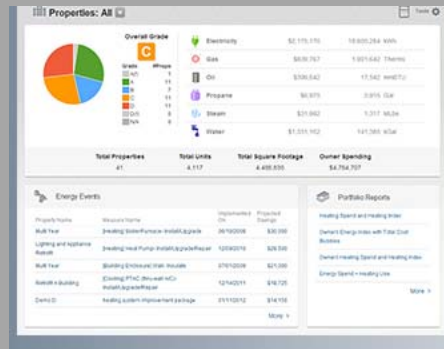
Properties: All

Tools

Overall Grade

C

Grade #Props

A/I 1

A

B

C

D

D/I

N/A

Electricity $2,175,175 18,600,264 kWh

Gas $6,709,757 1,001,642 Therms

Oil $306,542 17,542 MMBTU

Propane $6,975 3,915 Gal

Steam $21,662 1,317 MLbs

Water $1,031,162 141,385 kGal

Total Properties 41

Total Units 4,117

Total Square Footage 4,498,635

Owner Spending $4,754,707

Energy Events

| Property Name | Measure Name | Implemented On | Projected Savings |
|---|---|---|---|
| Multi Year | [Heating] Boiler/Furnace: Install/Upgrade | 09/19/2008 | $35,000 |
| Lighting and Appliance Retrofit | [Heating] Heat Pump: Install/Upgrade | 12/09/2010 | $28,500 |
| Multi Year | [Building] Enclosure: Wall: Insulate | 07/01/2009 | $21,000 |
| Retrofit A Building | [Cooling] PTAC (thru-wall A/C): Install/Upgrade/Repair | 12/14/2011 | $16,725 |
| Demo D | heating system improvement package | 01/11/2012 | $14,158 |

More >

Portfolio Reports

Heating Spend and Heating Index

Owner's Energy Index with Total Cost Buildings

Owner's Heating Spend and Heating Index

Energy Spend + Heating Use

More >